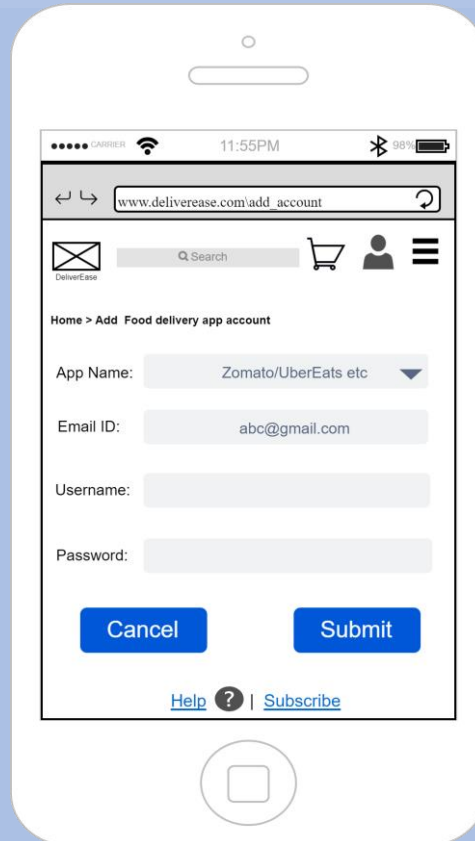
●●●●● CARRIER 11:55PM 98%

www.deliverease.com\add_account

DeliverEase

Search

Home > Add Food delivery app account

App Name: Zomato/UberEats etc

Email ID: abc@gmail.com

Username:

Password:

Cancel

Submit

Help ? | Subscribe